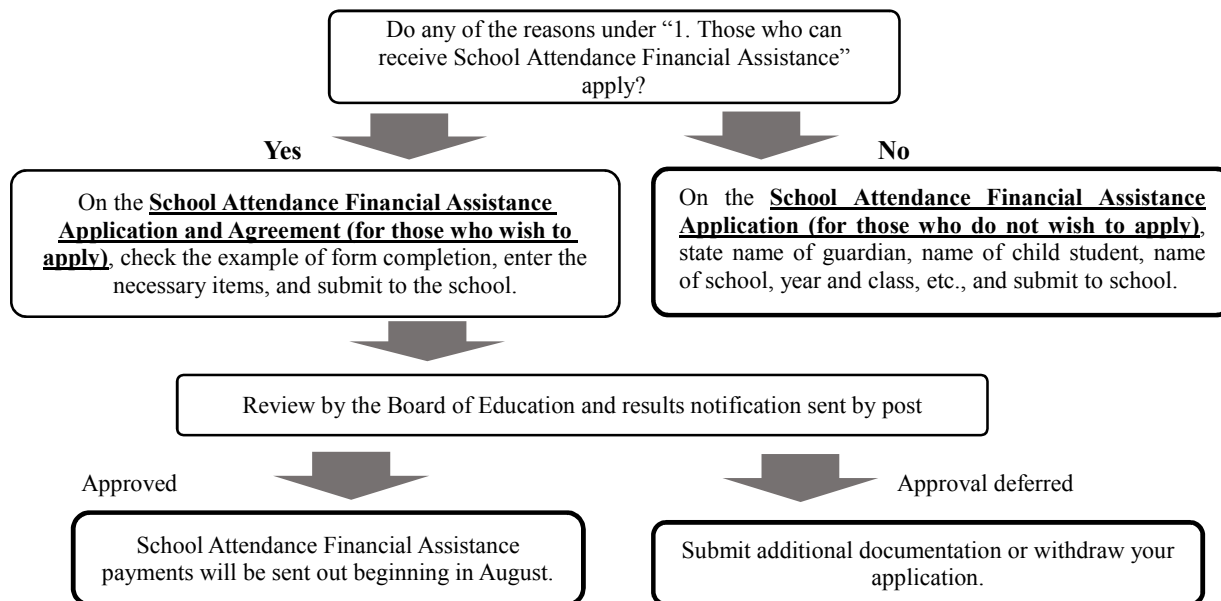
Do any of the reasons under "1. Those who can receive School Attendance Financial Assistance" apply?

Yes

No

On the **School Attendance Financial Assistance Application and Agreement (for those who wish to apply)**, check the example of form completion, enter the necessary items, and submit to the school.

On the **School Attendance Financial Assistance Application (for those who do not wish to apply)**, state name of guardian, name of child student, name of school, year and class, etc., and submit to school.

Review by the Board of Education and results notification sent by post

Approved

Approval deferred

School Attendance Financial Assistance payments will be sent out beginning in August.

Submit additional documentation or withdraw your application.